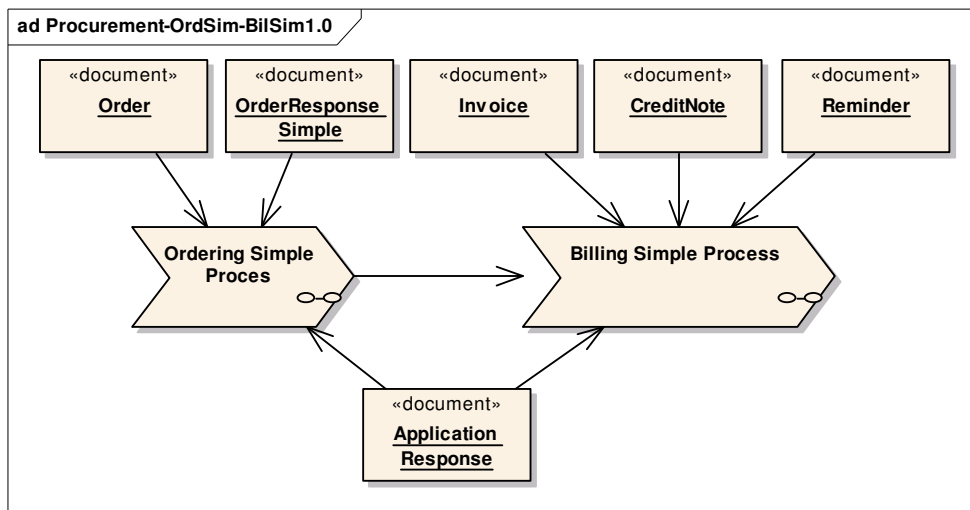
ad Procurement-OrdSim-BilSim1.0

«document»
Order

«document»
OrderResponse Simple

«document»
Invoice

«document»
CreditNote

«document»
Reminder

Ordering Simple Proces

Billing Simple Process

«document»
Application Response